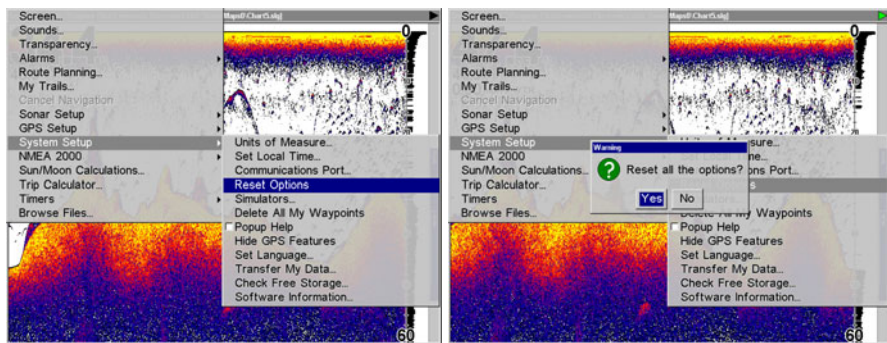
Screen...
Sounds...
Transparency...
Alarms
Route Planning...
My Trails...
Cancel Navigation
Sonar Setup
GPS Setup
System Setup
NMEA 2000
Sun/Moon Calculations...
Trip Calculator...
Timers
Browse Files...

Maps\D:Chart5.slg

0

Units of Measure...
Set Local Time...
Communications Port...
Reset Options
Simulators...
Delete All My Waypoints
Popup Help
Hide GPS Features
Set Language...
Transfer My Data...
Check Free Storage...
Software Information...

60

Screen...
Sounds...
Transparency...
Alarms
Route Planning...
My Trails...
Cancel Navigation
Sonar Setup
GPS Setup
System Setup
NMEA 2000
Sun/Moon Calculations...
Trip Calculator...
Timers
Browse Files...

Maps\D:Chart5.slg

0

Warning
Reset all the options?
Yes
No

Delete All My Waypoints
Popup Help
Hide GPS Features
Set Language...
Transfer My Data...
Check Free Storage...
Software Information...

60